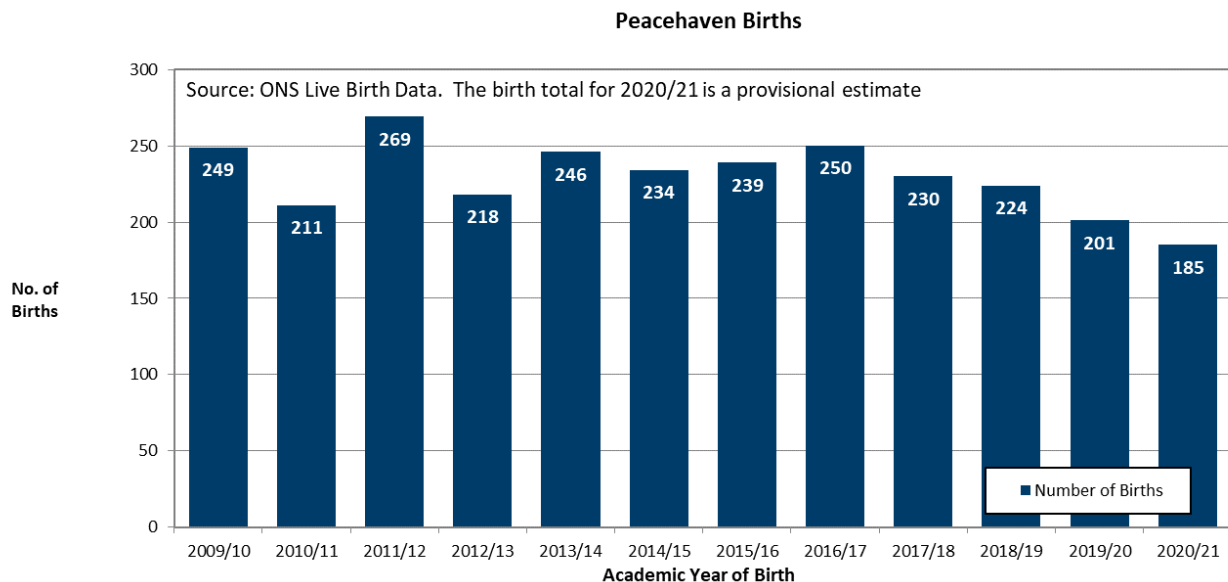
Peacehaven Births

Source: ONS Live Birth Data. The birth total for 2020/21 is a provisional estimate

No. of Births

300
250
200
150
100
50
0

| Academic Year of Birth | Number of Births |
|---|---|
| 2009/10 | 249 |
| 2010/11 | 211 |
| 2011/12 | 269 |
| 2012/13 | 218 |
| 2013/14 | 246 |
| 2014/15 | 234 |
| 2015/16 | 239 |
| 2016/17 | 250 |
| 2017/18 | 230 |
| 2018/19 | 224 |
| 2019/20 | 201 |
| 2020/21 | 185 |

Number of Births

Academic Year of Birth